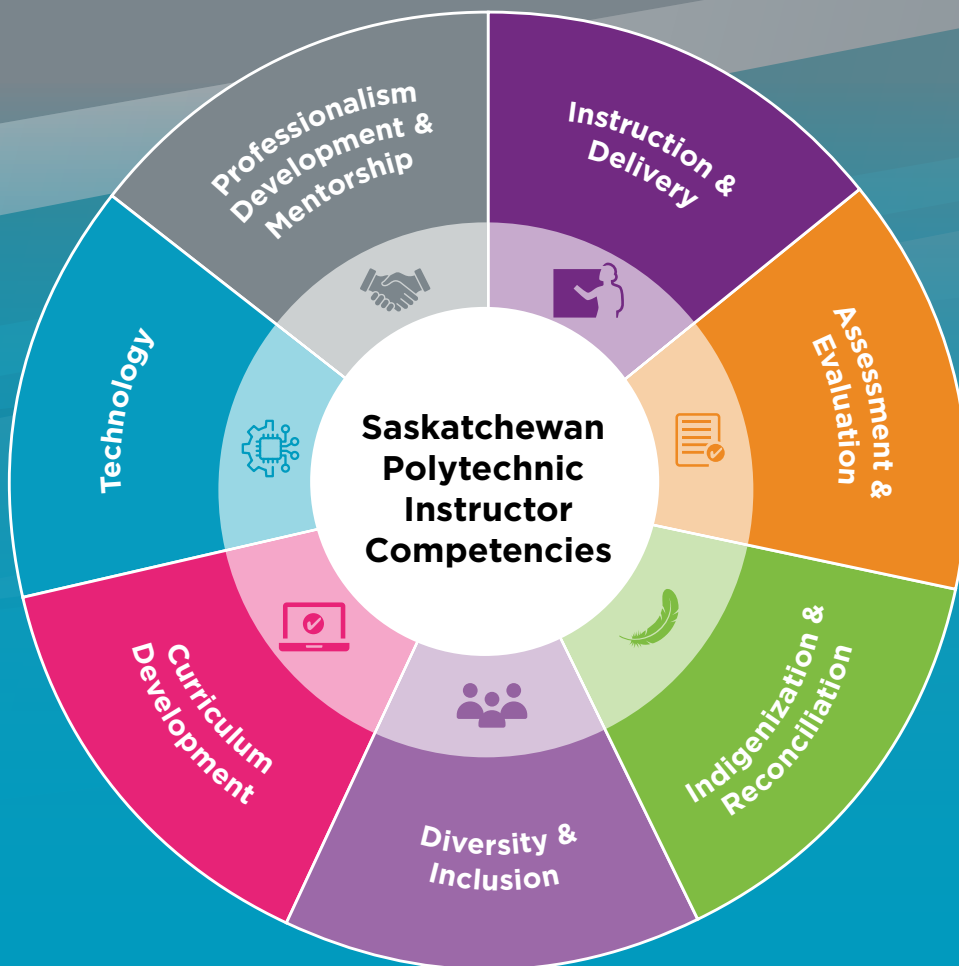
Saskatchewan Polytechnic Instructor Competencies

Instruction & Delivery

Assessment & Evaluation

Indigenization & Reconciliation

Diversity & Inclusion

Curriculum Development

Technology

Professionalism Development & Mentorship